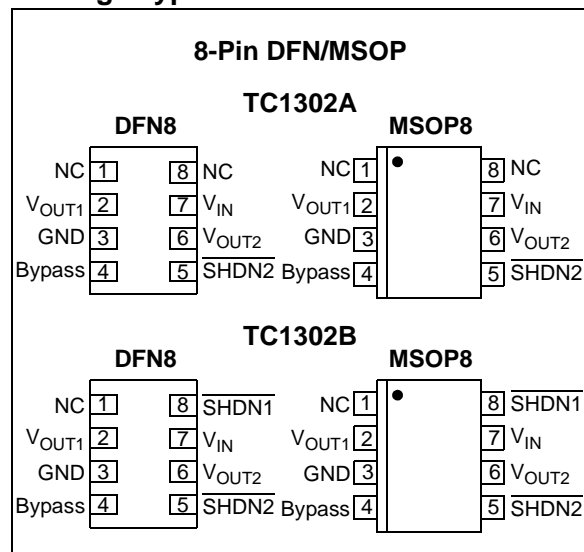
8-Pin DFN/MSOP

TC1302A

DFN8

NC 1
$V_{OUT1}$ 2
GND 3
Bypass 4

8 NC
7 $V_{IN}$
6 $V_{OUT2}$
5 $\overline{SHDN2}$

MSOP8

NC 1
$V_{OUT1}$ 2
GND 3
Bypass 4

8 NC
7 $V_{IN}$
6 $V_{OUT2}$
5 $\overline{SHDN2}$

TC1302B

DFN8

NC 1
$V_{OUT1}$ 2
GND 3
Bypass 4

8 $\overline{SHDN1}$
7 $V_{IN}$
6 $V_{OUT2}$
5 $\overline{SHDN2}$

MSOP8

NC 1
$V_{OUT1}$ 2
GND 3
Bypass 4

8 $\overline{SHDN1}$
7 $V_{IN}$
6 $V_{OUT2}$
5 $\overline{SHDN2}$